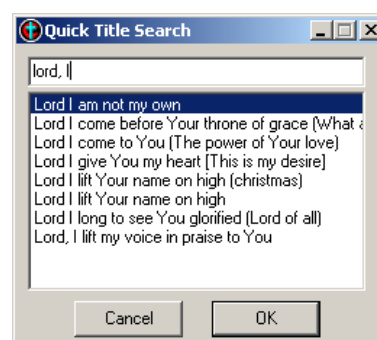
Quick Title Search

lord, l

Lord I am not my own
Lord I come before Your throne of grace (What a
Lord I come to You (The power of Your love)
Lord I give You my heart [This is my desire]
Lord I lift Your name on high (christmas)
Lord I lift Your name on high
Lord I long to see You glorified (Lord of all)
Lord, I lift my voice in praise to You

Cancel
OK